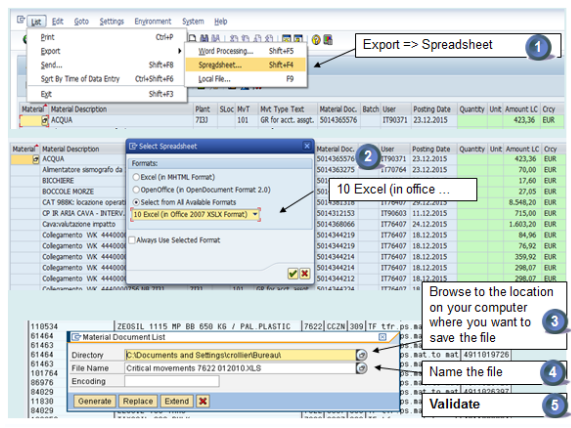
List Edit Goto Settings Environment System Help

Print Ctrl+P
Export
Send... Shift+F8
Sort By Time of Data Entry Ctrl+Shift+F6
Exit Shift+F3

Word Processing... Shift+F5
Spreadsheet... Shift+F4
Local File... F9

Export => Spreadsheet

1

Material Material Description Plant SLoc MvT Mvt Type Text Material Doc. Batch User Posting Date Quantity Unit Amount LC Crcy
ACQUA 7I1J 101 GR for acct. assgt. 5014365576 IT90371 23.12.2015 423,36 EUR

| Material | Material Description | Material Doc. | User | Posting Date | Amount LC | Crcy |
|---|---|---|---|---|---|---|
| | ACQUA | 5014365576 | IT90371 | 23.12.2015 | 423,36 | EUR |
| | Alimentatore simmografo da | 5014363275 | IT70764 | 23.12.2015 | 70,00 | EUR |
| | BICCHIERE | | IT76407 | 23.12.2015 | 11,60 | EUR |
| | BOCCOLE MORZE | | IT76407 | 23.12.2015 | 27,05 | EUR |
| | CAT 988K: locazione operat | | IT76407 | 23.12.2015 | 8.548,20 | EUR |
| | CP IR ARIA CAVA - INTERV. | 5014312153 | IT90603 | 17.12.2015 | 715,00 | EUR |
| | Cava:valutazione impatto | 5014368066 | IT76407 | 24.12.2015 | 1.603,20 | EUR |
| | Collegamento WK 444000 | 5014344219 | IT76407 | 18.12.2015 | 84,96 | EUR |
| | Collegamento WK 444000 | 5014344219 | IT76407 | 18.12.2015 | 76,92 | EUR |
| | Collegamento WK 444000 | 5014344219 | IT76407 | 18.12.2015 | 359,92 | EUR |
| | Collegamento WK 444000 | 5014344214 | IT76407 | 18.12.2015 | 298,07 | EUR |
| | Collegamento WK 444000 | 5014344212 | IT76407 | 18.12.2015 | 298,07 | EUR |

Select Spreadsheet
Formats:
Excel (in MHTML Format)
OpenOffice (in OpenDocument Format 2.0)
Select from All Available Formats
10 Excel (in Office 2007 XLSX Format)
Always Use Selected Format

2

10 Excel (in office ...

110534 ZEOSIL 1115 MP BB 650 KG / PAL.PLASTIC 7622 CCZN 309 TF tfr.
Material Document List
Directory C:\Documents and Settings\crollier\Bureau\
File Name Critical movements 7622 012010.XLS
Encoding
Generate Replace Extend

4911019726
4911026397

Browse to the location on your computer where you want to save the file

3

Name the file

4

Validate

5